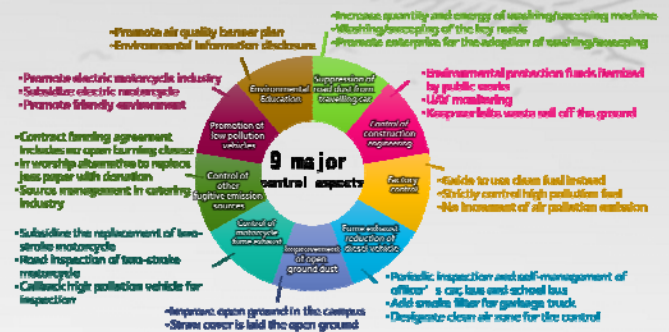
-Promote air quality banner plan
-Environmental information disclosure

-Increase quantity and energy of washing/sweeping machine
-Washing/sweeping of the key roads
-Promote enterprise for the adoption of washing/sweeping

-Promote electric motorcycle industry
-Subsidize electric motorcycle
-Promote friendly environment

-Environmental protection funds itemized by public works
-U/V monitoring
-Keep construction waste will off the ground

-Contract farming agreement includes no open burning clause
-In worship alternative to replace joss paper with donation
-Source management in catering industry

-Guide to use clean fuel instead
-Strictly control high pollution fuel
-No increment of air pollution emission

-Subsidize the replacement of two-stroke motorcycle
-Road inspection of two-stroke motorcycle
-Callback high pollution vehicle for inspection

-Periodic inspection and self-management of officer's car, bus and school bus
-Add smoke filter for garbage truck
-Designate clean air zone for tire control

-Improve open ground in the campus
-Straw cover is laid the open ground

Environmental Education

Suppression of road dust from travelling car

Control of construction engineering

Factory control

Fume exhaust reduction of diesel vehicle

Improvement of open ground dust

Control of motorcycle fume exhaust

Control of other fugitive emission sources

Promotion of low pollution vehicles

9 major control aspects